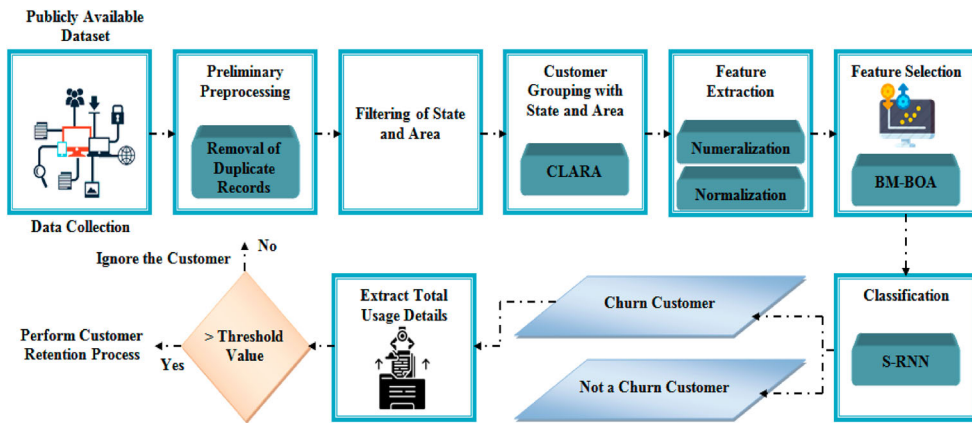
Publicly Available Dataset

Data Collection

Preliminary Preprocessing

Removal of Duplicate Records

Filtering of State and Area

Customer Grouping with State and Area

CLARA

Feature Extraction

Numeralization

Normalization

Feature Selection

BM-BOA

Classification

S-RNN

Churn Customer

Not a Churn Customer

Extract Total Usage Details

> Threshold Value

No

Ignore the Customer

Yes

Perform Customer Retention Process